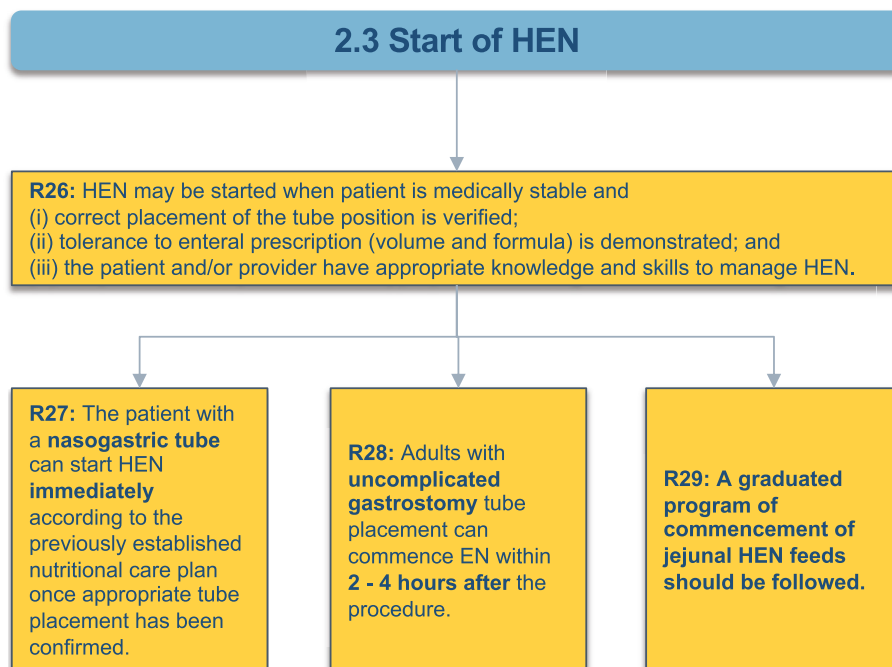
2.3 Start of HEN

R26: HEN may be started when patient is medically stable and
(i) correct placement of the tube position is verified;
(ii) tolerance to enteral prescription (volume and formula) is demonstrated; and
(iii) the patient and/or provider have appropriate knowledge and skills to manage HEN.

R27: The patient with a nasogastric tube can start HEN immediately according to the previously established nutritional care plan once appropriate tube placement has been confirmed.

R28: Adults with uncomplicated gastrostomy tube placement can commence EN within 2 - 4 hours after the procedure.

R29: A graduated program of commencement of jejunal HEN feeds should be followed.